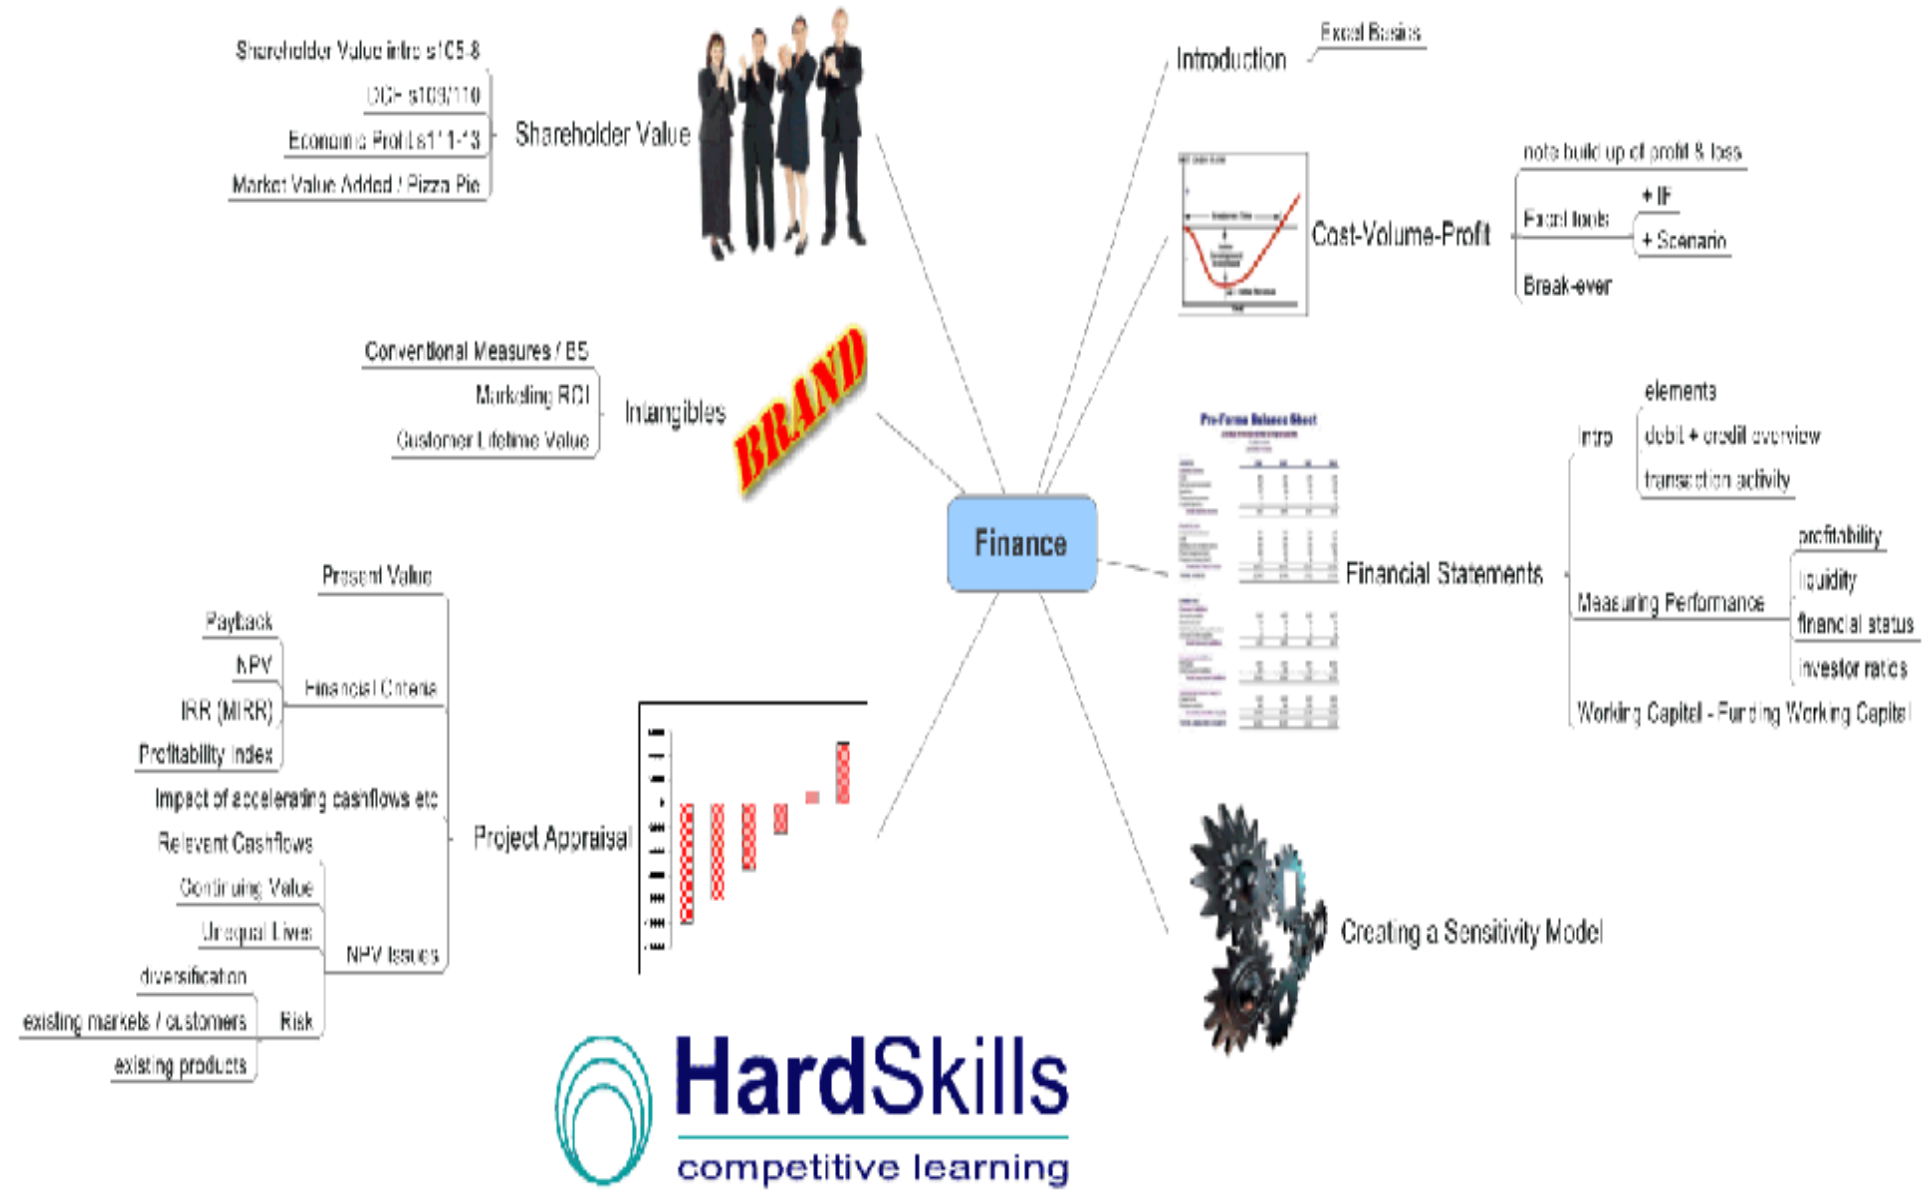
Shareholder Value intro s105-8
DCF s109/110
Economic Profit s111-13
Market Value Added / Pizza Pie
Shareholder Value

Introduction
Excel Basics

Cost-Volume-Profit
note build up of profit & loss
Excel tools
+ IF
+ Scenario
Break-even

Conventional Measures / BS
Marketing ROI
Customer Lifetime Value
Intangibles
BRAND

Finance

Pro-Forma Balance Sheet
Financial Statements
Intro
elements
debit + credit overview
transaction activity
Measuring Performance
profitability
liquidity
financial status
investor ratios
Working Capital - Funding Working Capital

Present Value
Payback
NPV
IRR (MIRR)
Profitability Index
Financial Criteria
Impact of accelerating cashflows etc
Relevent Cashflows
Continuing Value
Unequal Lives
NPV Issues
diversification
existing markets / customers
Risk
existing products
Project Appraisal

Creating a Sensitivity Model

HardSkills
competitive learning